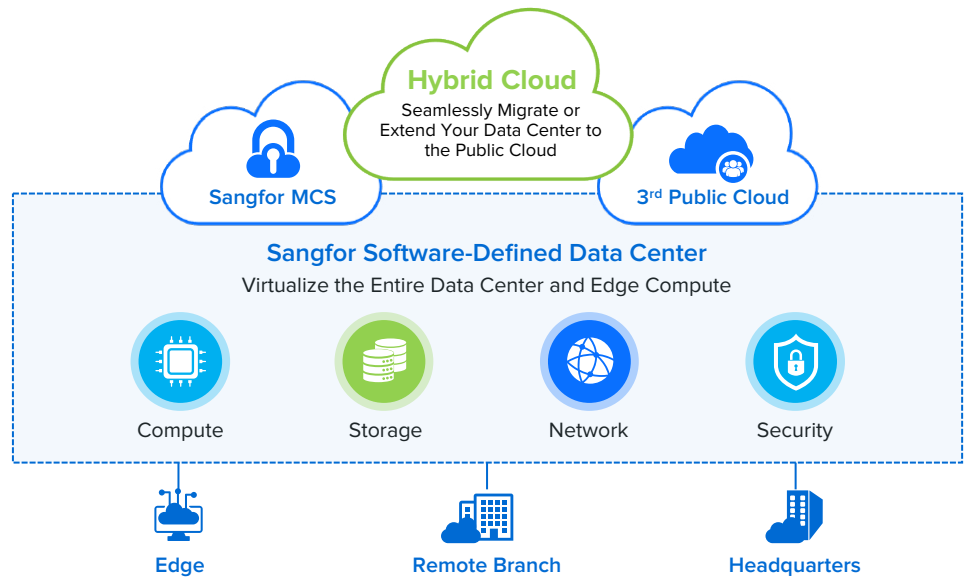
Hybrid Cloud

Seamlessly Migrate or Extend Your Data Center to the Public Cloud

Sangfor MCS

3rd Public Cloud

Sangfor Software-Defined Data Center

Virtualize the Entire Data Center and Edge Compute

Compute

Storage

Network

Security

Edge

Remote Branch

Headquarters